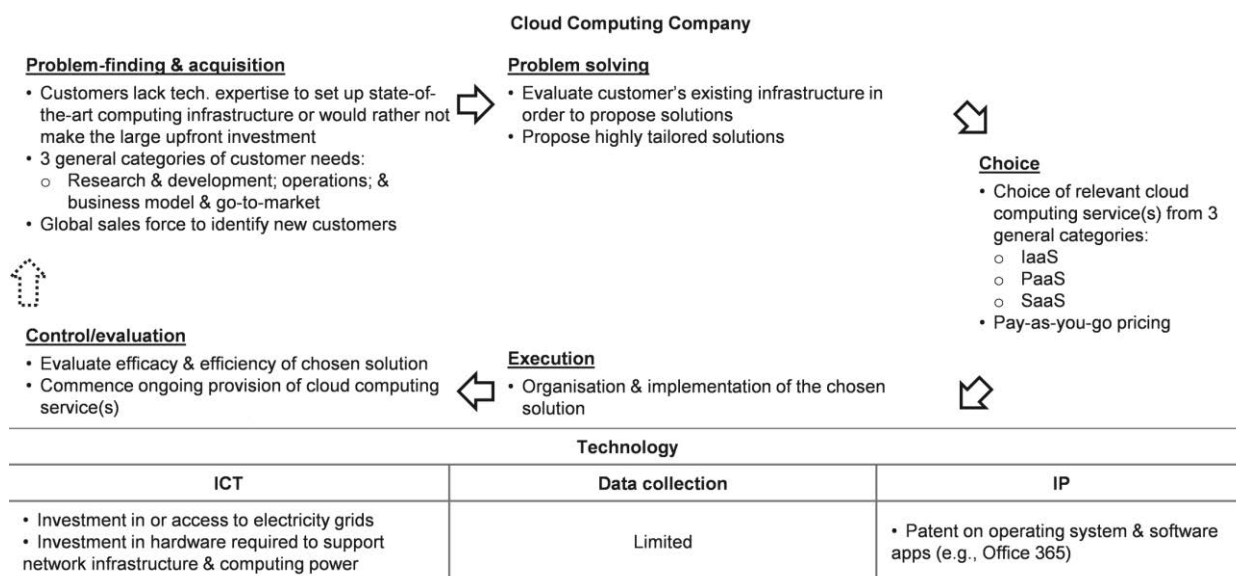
Cloud Computing Company

Problem-finding & acquisition
• Customers lack tech. expertise to set up state-of-the-art computing infrastructure or would rather not make the large upfront investment
• 3 general categories of customer needs:
○ Research & development; operations; & business model & go-to-market
• Global sales force to identify new customers

Problem solving
• Evaluate customer's existing infrastructure in order to propose solutions
• Propose highly tailored solutions

Choice
• Choice of relevant cloud computing service(s) from 3 general categories:
○ IaaS
○ PaaS
○ SaaS
• Pay-as-you-go pricing

Control/evaluation
• Evaluate efficacy & efficiency of chosen solution
• Commence ongoing provision of cloud computing service(s)

Execution
• Organisation & implementation of the chosen solution

Technology

| ICT | Data collection | IP |
|---|---|---|
| • Investment in or access to electricity grids • Investment in hardware required to support network infrastructure & computing power | Limited | • Patent on operating system & software apps (e.g., Office 365) |